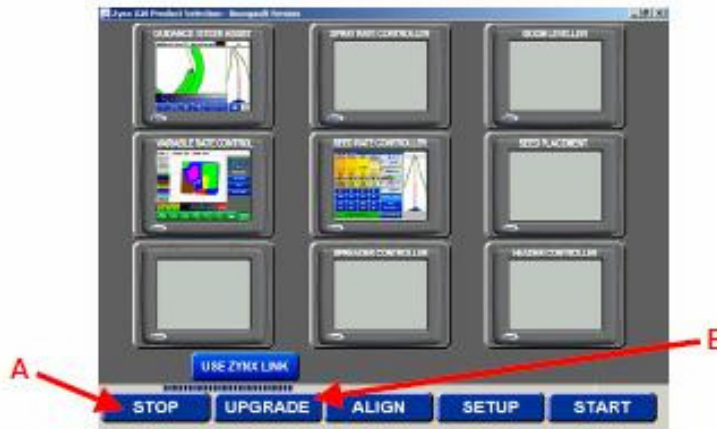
Zynx X20 Product Selection - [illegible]

GUIDANCE STEER ASSIST

SPRAY RATE CONTROLLER

BOOM LEVELLER

VARIABLE RATE CONTROL

SEED RATE CONTROLLER

SEED PLACEMENT

SPREADING CONTROLLER

HEADER CONTROLLER

USE ZYNX LINK

A

B

STOP

UPGRADE

ALIGN

SETUP

START